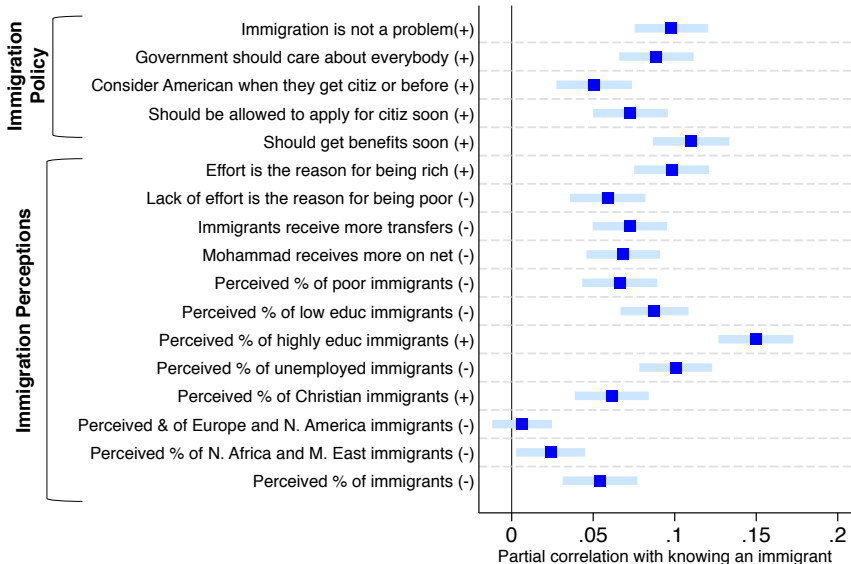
Immigration Policy

Immigration is not a problem(+)
Government should care about everybody (+)
Consider American when they get citiz or before (+)
Should be allowed to apply for citiz soon (+)
Should get benefits soon (+)

Immigration Perceptions

Effort is the reason for being rich (+)
Lack of effort is the reason for being poor (-)
Immigrants receive more transfers (-)
Mohammad receives more on net (-)
Perceived % of poor immigrants (-)
Perceived % of low educ immigrants (-)
Perceived % of highly educ immigrants (+)
Perceived % of unemployed immigrants (-)
Perceived % of Christian immigrants (+)
Perceived & of Europe and N. America immigrants (-)
Perceived % of N. Africa and M. East immigrants (-)
Perceived % of immigrants (-)

0 .05 .1 .15 .2
Partial correlation with knowing an immigrant